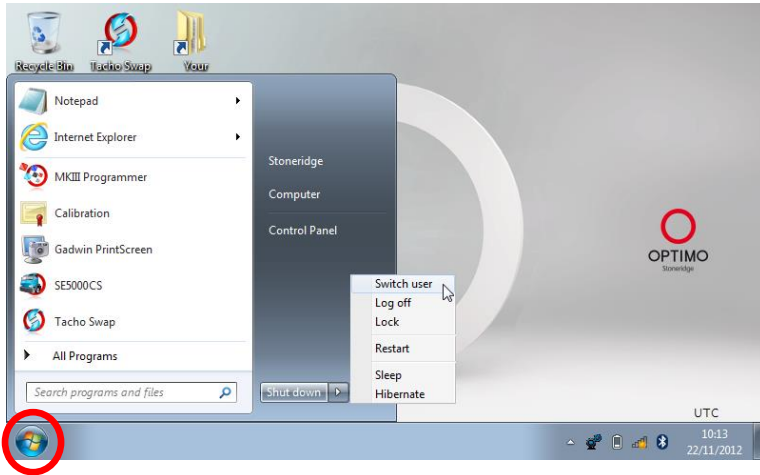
Recycle Bin
Tacho Swap
Your

Notepad
Internet Explorer
MKIII Programmer
Calibration
Gadwin PrintScreen
SE5000CS
Tacho Swap
All Programs
Search programs and files

Stoneridge
Computer
Control Panel

Shut down

Switch user
Log off
Lock
Restart
Sleep
Hibernate

OPTIMO
Stoneridge

UTC

10:13
22/11/2012